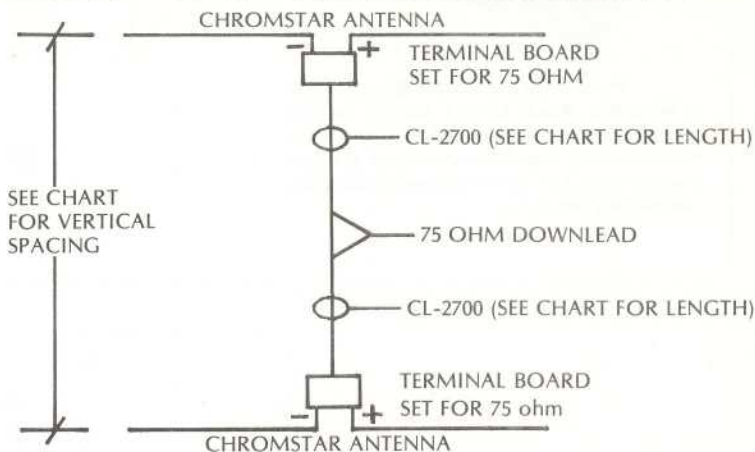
CHROMSTAR ANTENNA

−

+

TERMINAL BOARD SET FOR 75 OHM

CL-2700 (SEE CHART FOR LENGTH)

SEE CHART FOR VERTICAL SPACING

75 OHM DOWNLEAD

CL-2700 (SEE CHART FOR LENGTH)

TERMINAL BOARD SET FOR 75 ohm

−

+

CHROMSTAR ANTENNA